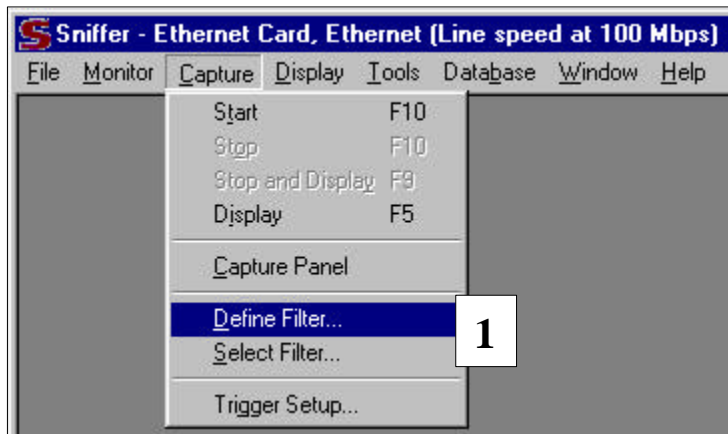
S Sniffer - Ethernet Card, Ethernet (Line speed at 100 Mbps)

File Monitor Capture Display Tools Database Window Help

Start F10
Stop F10
Stop and Display F9
Display F5

Capture Panel

Define Filter...
Select Filter...

Trigger Setup...

1